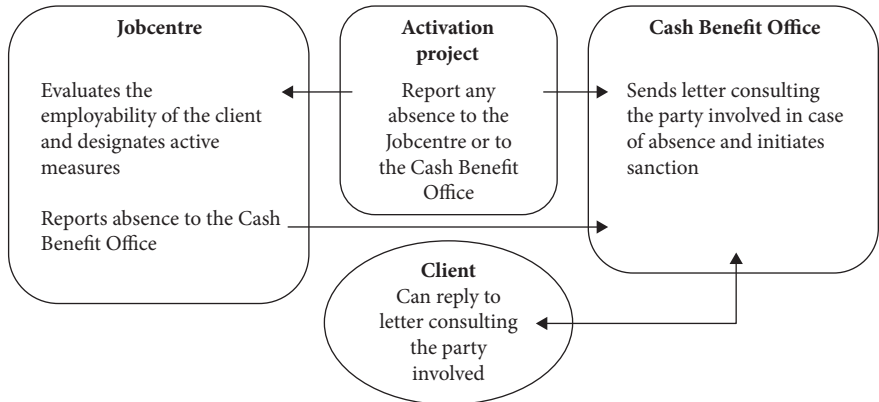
Jobcentre

Evaluates the employability of the client and designates active measures

Reports absence to the Cash Benefit Office

Activation project

Report any absence to the Jobcentre or to the Cash Benefit Office

Cash Benefit Office

Sends letter consulting the party involved in case of absence and initiates sanction

Client

Can reply to letter consulting the party involved